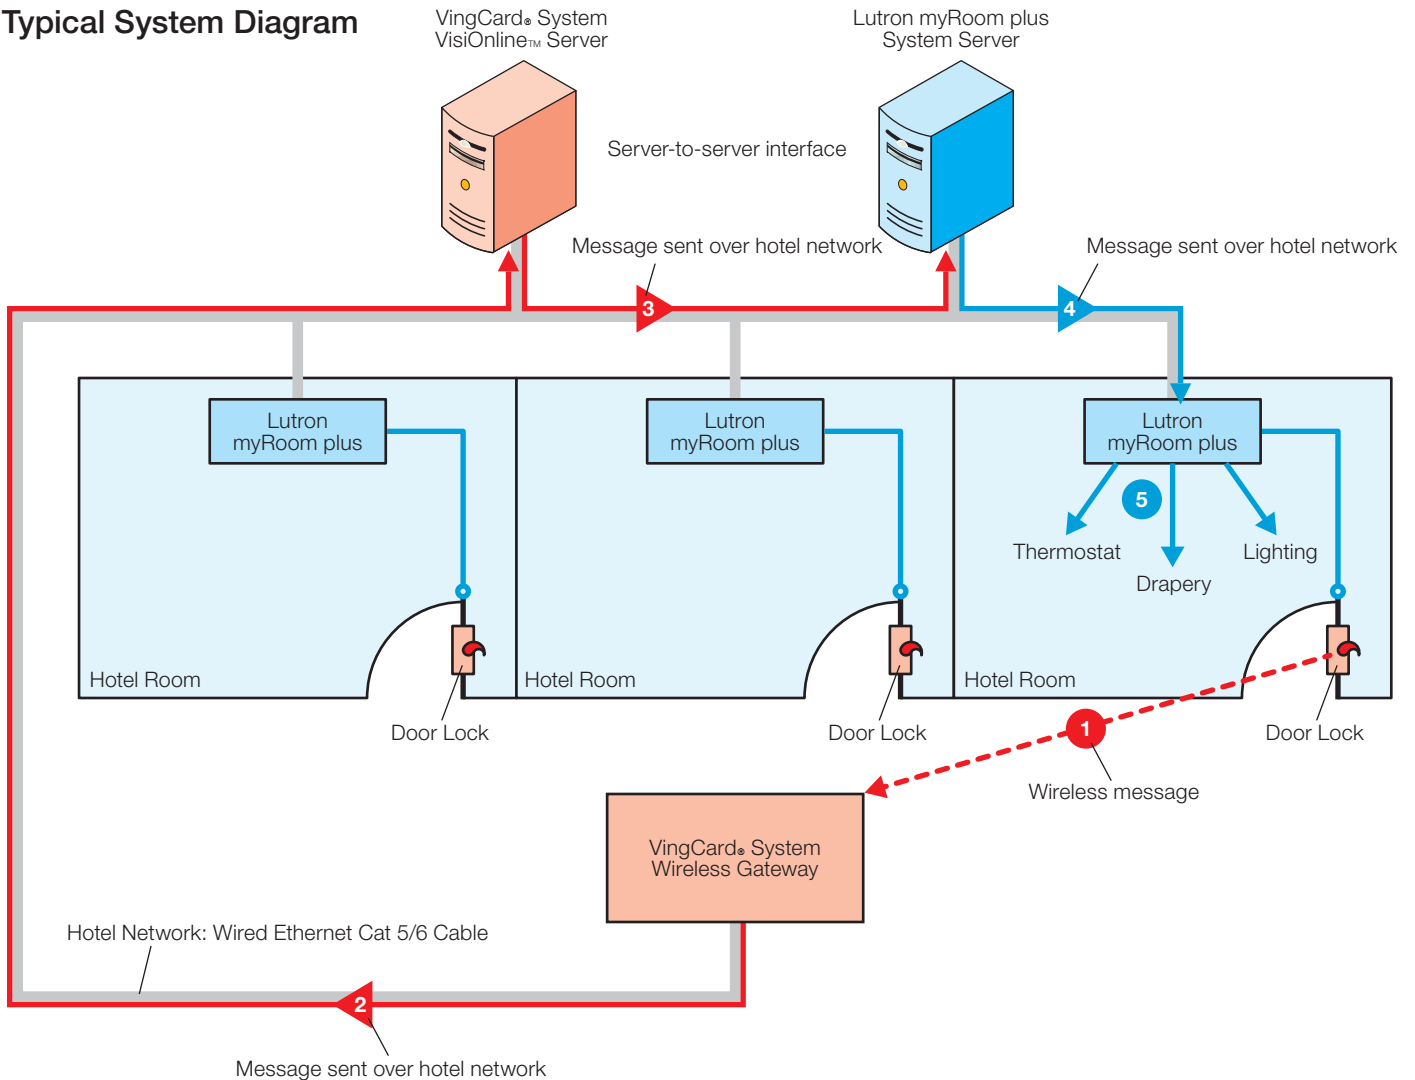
Typical System Diagram

VingCard® System VisiOnline™ Server

Lutron myRoom plus System Server

Server-to-server interface

Message sent over hotel network

3

Message sent over hotel network

4

Lutron myRoom plus

Lutron myRoom plus

Lutron myRoom plus

5

Thermostat

Drapery

Lighting

Hotel Room

Hotel Room

Hotel Room

Door Lock

Door Lock

Door Lock

1

Wireless message

VingCard® System Wireless Gateway

Hotel Network: Wired Ethernet Cat 5/6 Cable

2

Message sent over hotel network